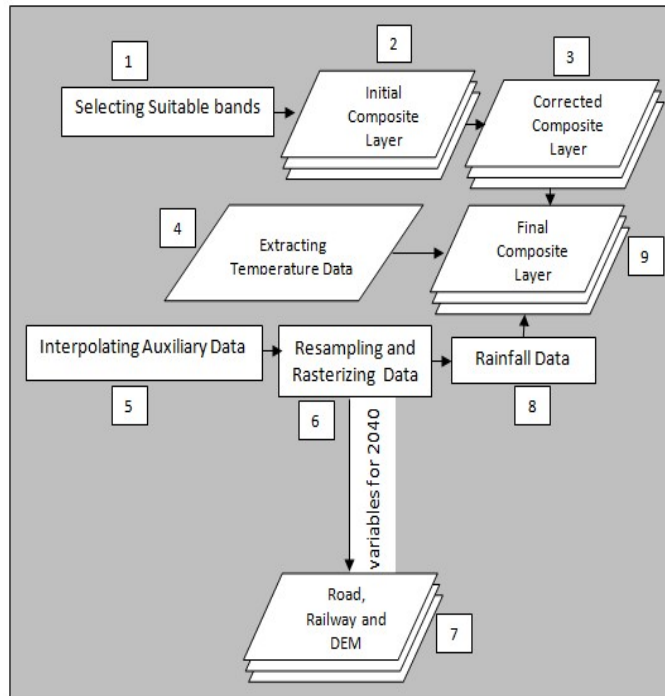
1

Selecting Suitable bands

2

Initial Composite Layer

3

Corrected Composite Layer

4

Extracting Temperature Data

Final Composite Layer

9

Interpolating Auxiliary Data

Resampling and Rasterizing Data

Rainfall Data

5

6

8

variables for 2040

Road, Railway and DEM

7